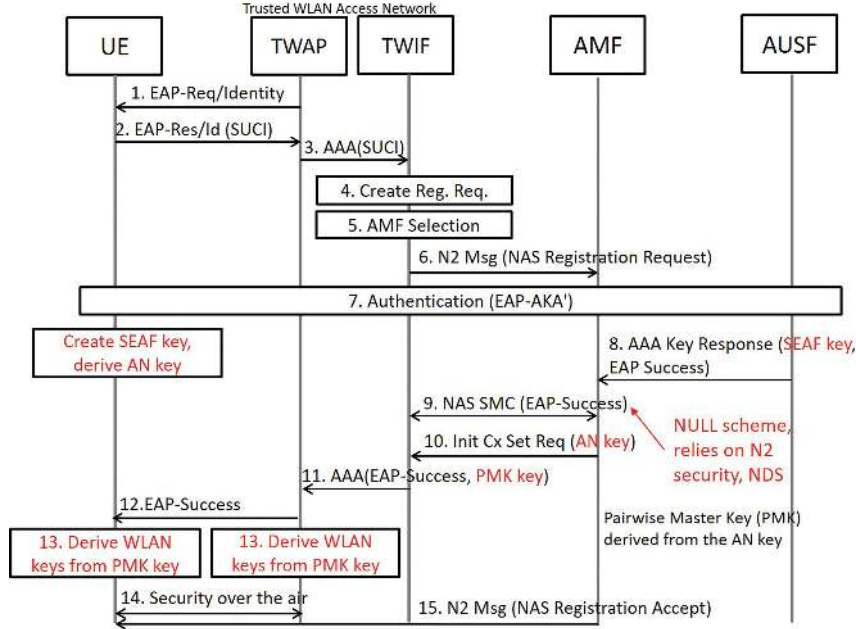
Trusted WLAN Access Network

UE

TWAP

TWIF

AMF

AUSF

1. EAP-Req/Identity

2. EAP-Res/Id (SUCI)

3. AAA(SUCI)

4. Create Reg. Req.

5. AMF Selection

6. N2 Msg (NAS Registration Request)

7. Authentication (EAP-AKA')

Create SEAF key, derive AN key

8. AAA Key Response (SEAF key, EAP Success)

9. NAS SMC (EAP-Success)

NULL scheme, relies on N2 security, NDS

10. Init Cx Set Req (AN key)

11. AAA(EAP-Success, PMK key)

12.EAP-Success

Pairwise Master Key (PMK) derived from the AN key

13. Derive WLAN keys from PMK key

13. Derive WLAN keys from PMK key

14. Security over the air

15. N2 Msg (NAS Registration Accept)